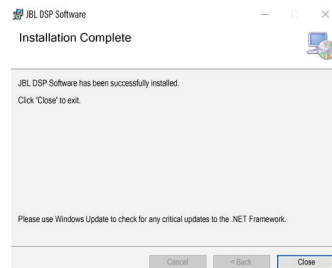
JBL DSP Software

Installation Complete

JBL DSP Software has been successfully installed.

Click 'Close' to exit.

Please use Windows Update to check for any critical updates to the .NET Framework.

Cancel

< Back

Close